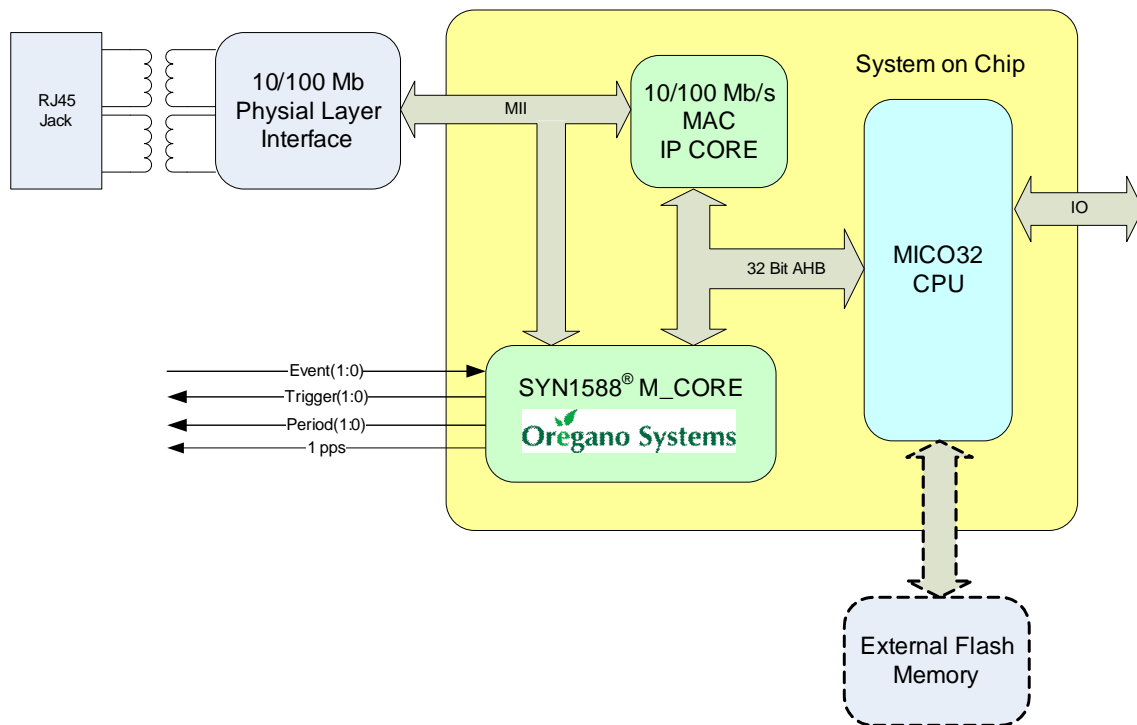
RJ45
Jack

10/100 Mb
Physial Layer
Interface

MII

System on Chip

10/100 Mb/s
MAC
IP CORE

IO

32 Bit AHB

MICO32
CPU

Event(1:0)
Trigger(1:0)
Period(1:0)
1 pps

SYN1588® M_CORE
Oregano Systems

External Flash
Memory